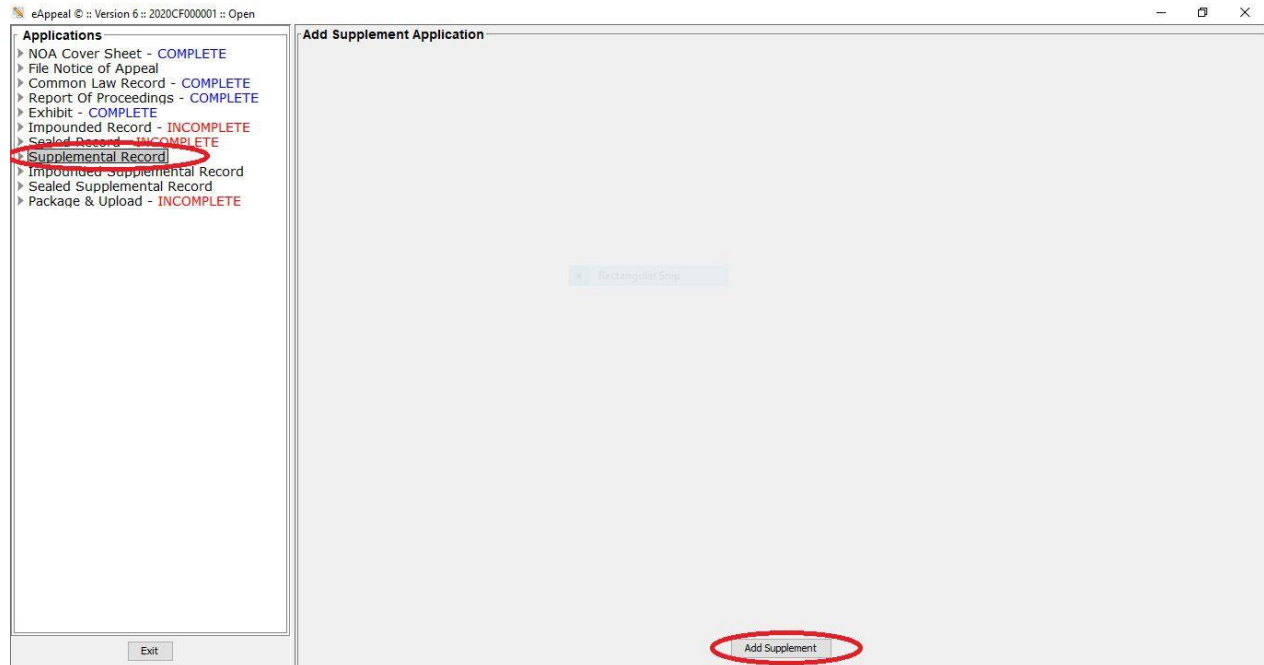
eAppeal © :: Version 6 :: 2020CF000001 :: Open

Applications
NOA Cover Sheet - COMPLETE
File Notice of Appeal
Common Law Record - COMPLETE
Report Of Proceedings - COMPLETE
Exhibit - COMPLETE
Impounded Record - INCOMPLETE
Sealed Record - INCOMPLETE
Supplemental Record
Impounded Supplemental Record
Sealed Supplemental Record
Package & Upload - INCOMPLETE

Exit

Add Supplement Application

Rectangular Snip

Add Supplement